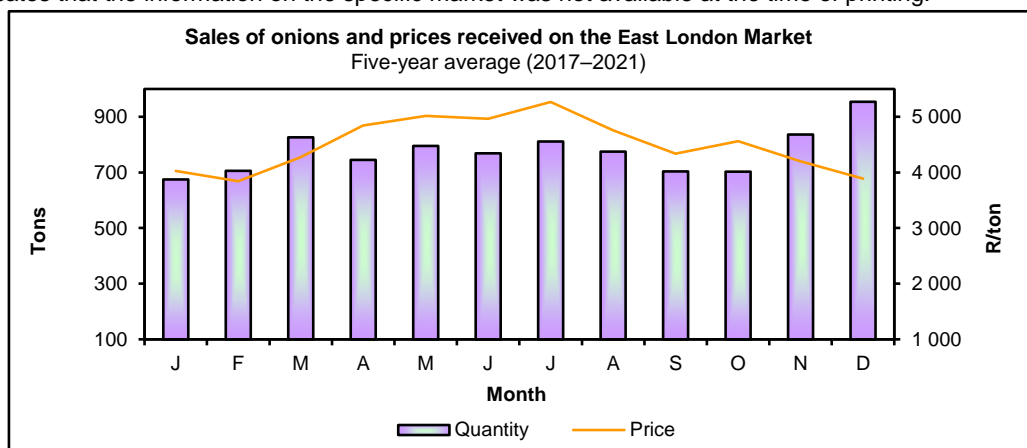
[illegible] the information on the specific market was not available at the time of printing.

Sales of onions and prices received on the East London Market
Five-year average (2017–2021)

Tons

900
700
500
300
100

R/ton

5 000
4 000
3 000
2 000
1 000

J F M A M J J A S O N D

Month

Quantity Price